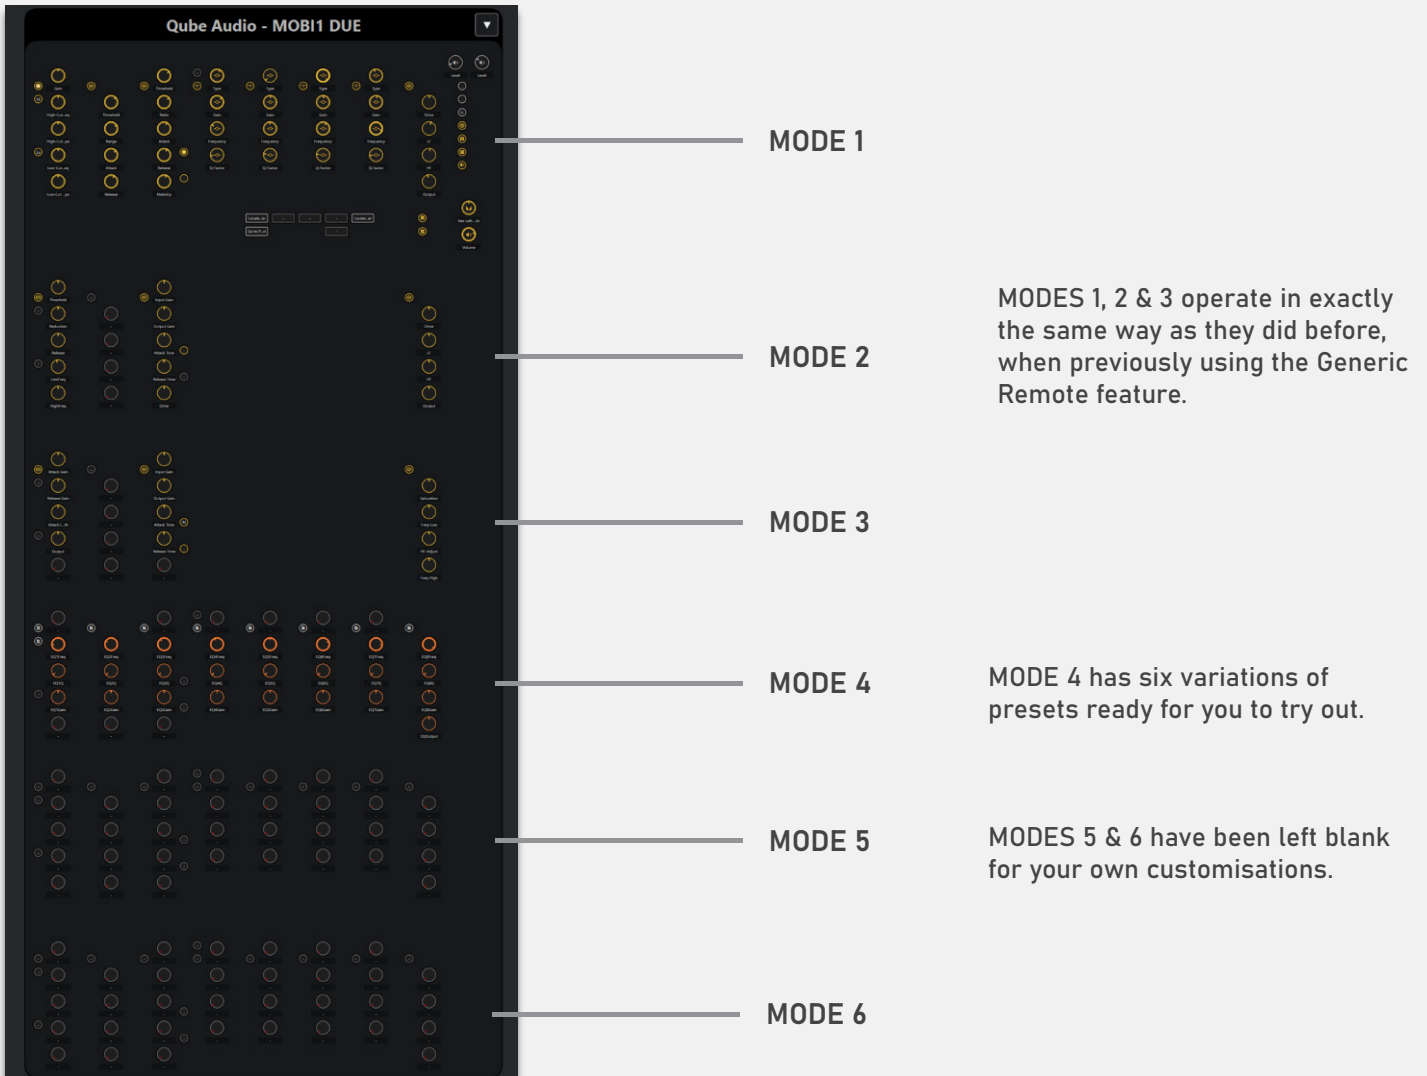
Qube Audio - MOBI1 DUE

MODE 1

MODES 1, 2 & 3 operate in exactly the same way as they did before, when previously using the Generic Remote feature.

MODE 2

MODE 3

MODE 4

MODE 4 has six variations of presets ready for you to try out.

MODE 5

MODES 5 & 6 have been left blank for your own customisations.

MODE 6